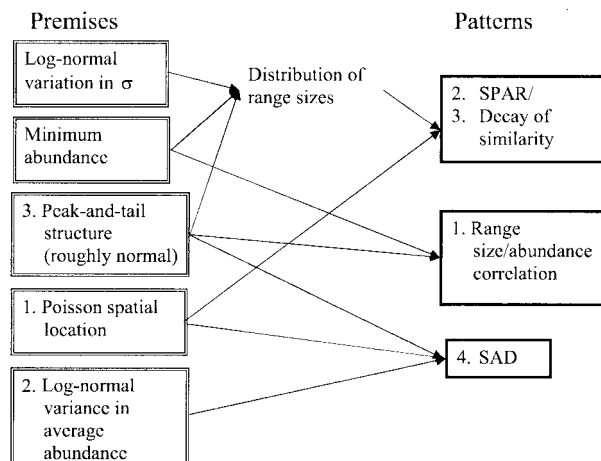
Premises

Patterns

Log-normal variation in $\sigma$

Minimum abundance

3. Peak-and-tail structure (roughly normal)

1. Poisson spatial location

2. Log-normal variance in average abundance

Distribution of range sizes

2. SPAR/
3. Decay of similarity

1. Range size/abundance correlation

4. SAD